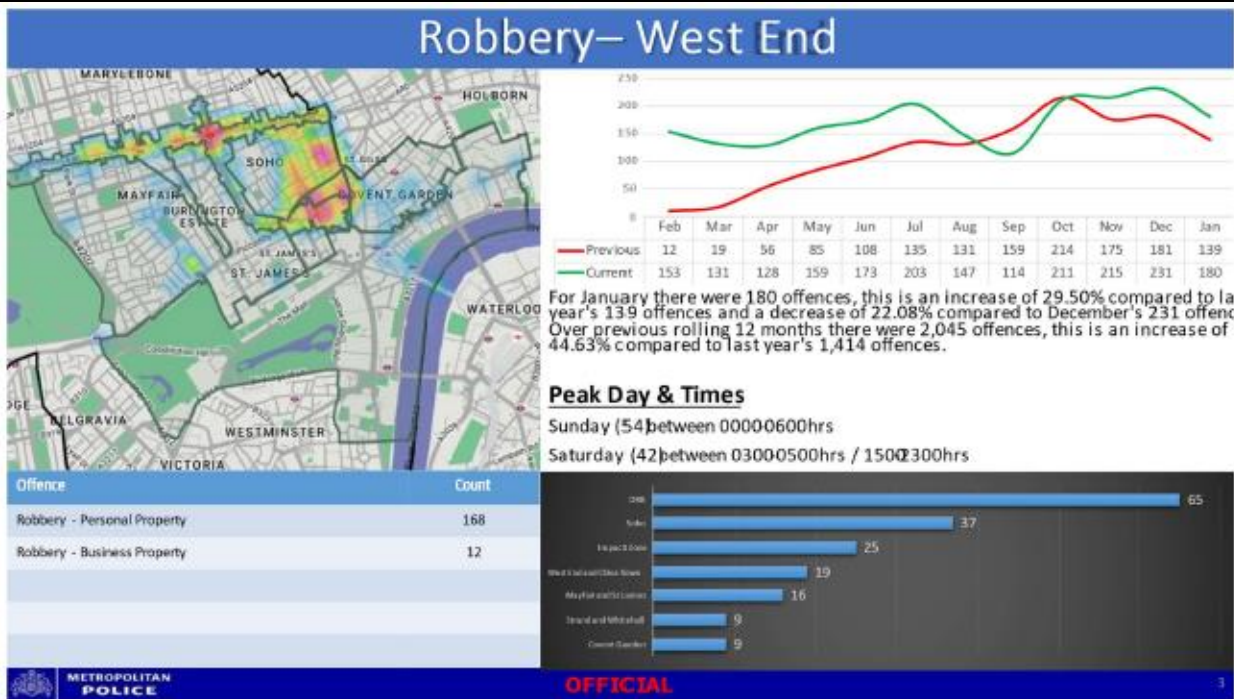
Robbery– West End

MARYLEBONE
HOLBORN
SOHO
MAYFAIR
BURLINGTON ESTATE
COVENT GARDEN
ST JAMES'S
WATERLOO
BELGRAVIA
WESTMINSTER
VICTORIA

250
200
150
100
50
0

| | Feb | Mar | Apr | May | Jun | Jul | Aug | Sep | Oct | Nov | Dec | Jan |
|---|---|---|---|---|---|---|---|---|---|---|---|---|
| Previous | 12 | 19 | 56 | 85 | 108 | 135 | 131 | 159 | 214 | 175 | 181 | 139 |
| Current | 153 | 131 | 128 | 159 | 173 | 203 | 147 | 114 | 211 | 215 | 231 | 180 |

For January there were 180 offences, this is an increase of 29.50% compared to la year's 139 offences and a decrease of 22.08% compared to December's 231 offenc Over previous rolling 12 months there were 2,045 offences, this is an increase of 44.63% compared to last year's 1,414 offences.

Peak Day & Times

Sunday (54) between 0000-0600hrs

Saturday (42) between 0300-0500hrs / 1500-2300hrs

| Offence | Count |
|---|---|
| Robbery - Personal Property | 168 |
| Robbery - Business Property | 12 |

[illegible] 65
Soho 37
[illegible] 25
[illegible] 19
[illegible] 16
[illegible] 9
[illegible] 9

METROPOLITAN POLICE
OFFICIAL
3